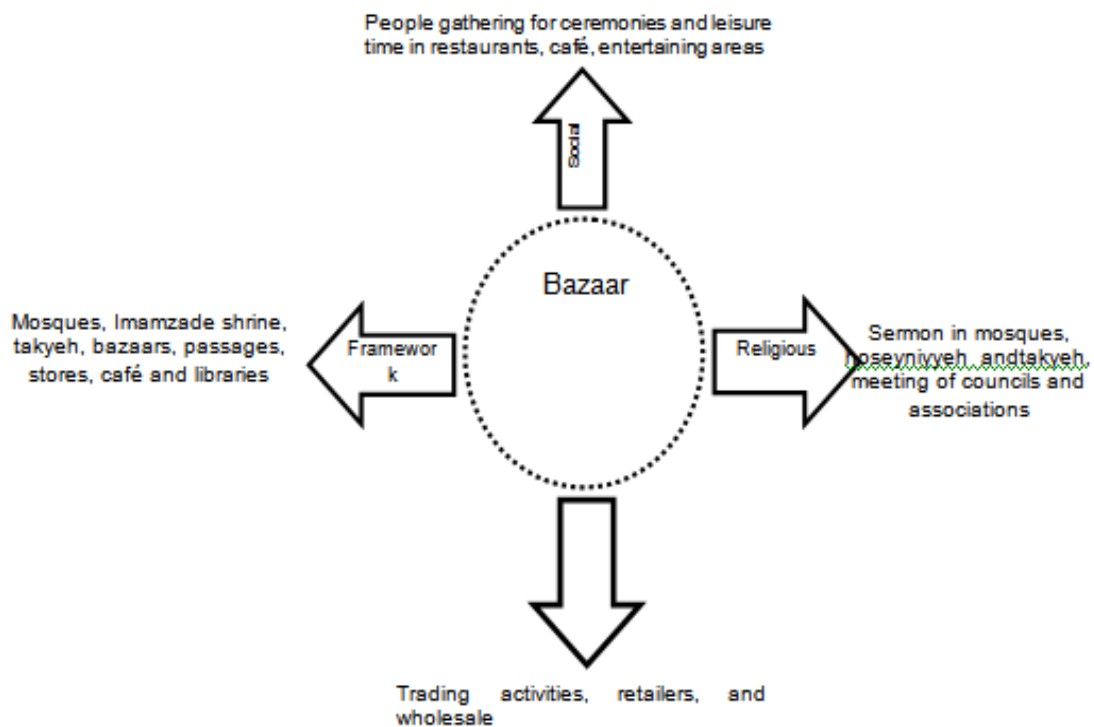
People gathering for ceremonies and leisure time in restaurants, café, entertaining areas

Social

Bazaar

Mosques, Imamzade shrine, takyeh, bazaars, passages, stores, café and libraries

Framewor
k

Religious

Sermon in mosques, hoseyniyyeh andtakyeh, meeting of councils and associations

Trading activities, retailers, and wholesale